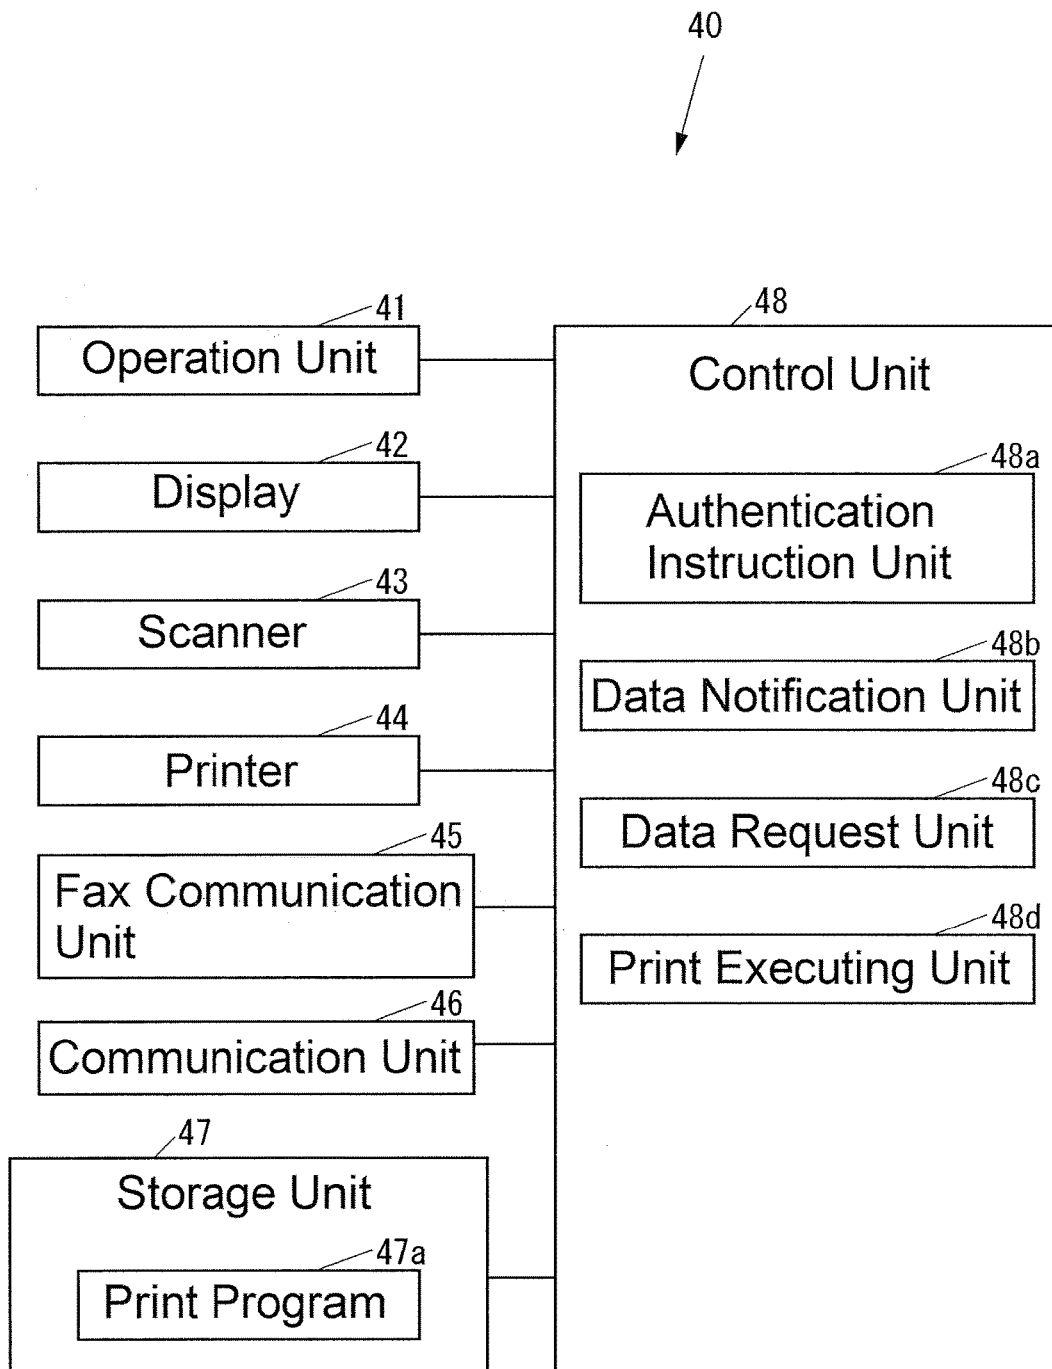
40

41
Operation Unit

42
Display

43
Scanner

44
Printer

45
Fax Communication Unit

46
Communication Unit

47
Storage Unit

47a
Print Program

48
Control Unit

48a
Authentication Instruction Unit

48b
Data Notification Unit

48c
Data Request Unit

48d
Print Executing Unit